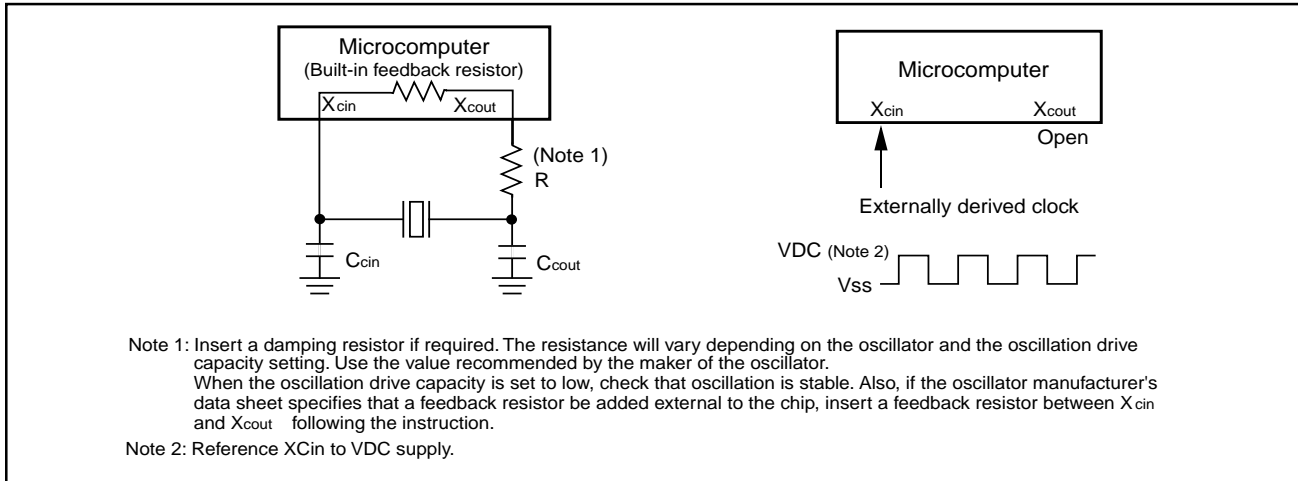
Microcomputer
(Built-in feedback resistor)
$X_{cin}$ $X_{cout}$

(Note 1)
R

$C_{cin}$ $C_{cout}$

Microcomputer
$X_{cin}$ $X_{cout}$
Open

Externally derived clock

VDC (Note 2)
Vss

Note 1: Insert a damping resistor if required. The resistance will vary depending on the oscillator and the oscillation drive capacity setting. Use the value recommended by the maker of the oscillator.
When the oscillation drive capacity is set to low, check that oscillation is stable. Also, if the oscillator manufacturer's data sheet specifies that a feedback resistor be added external to the chip, insert a feedback resistor between $X_{cin}$ and $X_{cout}$ following the instruction.

Note 2: Reference XCin to VDC supply.